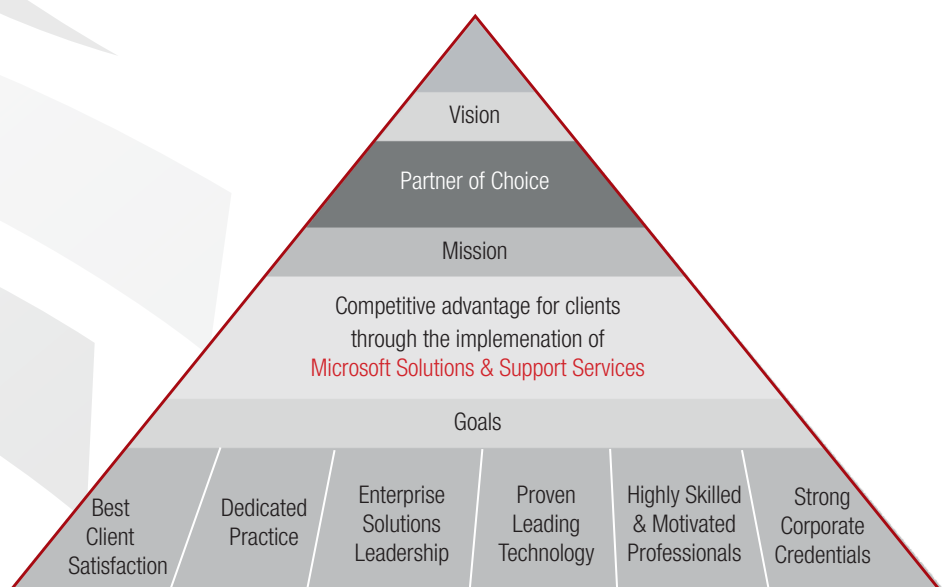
Vision

Partner of Choice

Mission

Competitive advantage for clients through the implemenation of Microsoft Solutions & Support Services

Goals

| Best Client Satisfaction | Dedicated Practice | Enterprise Solutions Leadership | Proven Leading Technology | Highly Skilled & Motivated Professionals | Strong Corporate Credentials |
|---|---|---|---|---|---|